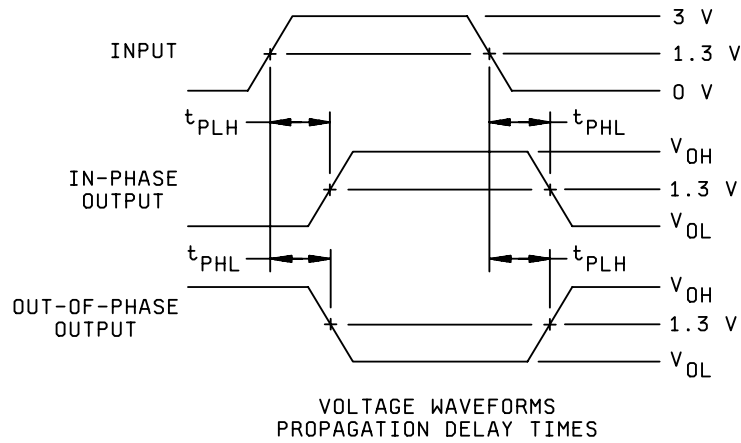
INPUT

3 V

1.3 V

0 V

$t_{PLH}$

$t_{PHL}$

IN-PHASE OUTPUT

$V_{OH}$

1.3 V

$V_{OL}$

$t_{PHL}$

$t_{PLH}$

OUT-OF-PHASE OUTPUT

$V_{OH}$

1.3 V

$V_{OL}$

VOLTAGE WAVEFORMS
PROPAGATION DELAY TIMES